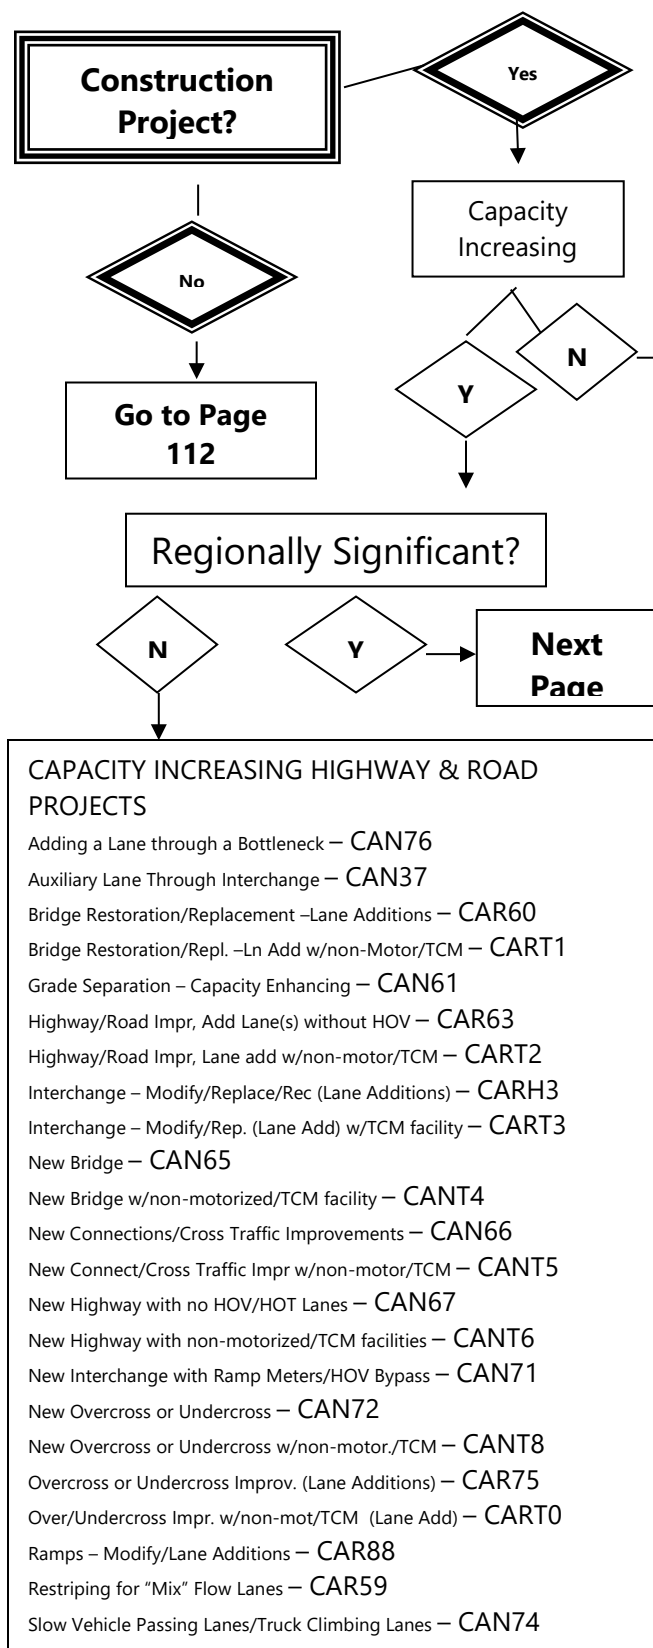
Construction Project?

Yes

Capacity Increasing

No

N

Y

Go to Page 112

Regionally Significant?

N

Y

Next Page

CAPACITY INCREASING HIGHWAY & ROAD PROJECTS

Adding a Lane through a Bottleneck – CAN76
Auxiliary Lane Through Interchange – CAN37
Bridge Restoration/Replacement –Lane Additions – CAR60
Bridge Restoration/Repl. –Ln Add w/non-Motor/TCM – CART1
Grade Separation – Capacity Enhancing – CAN61
Highway/Road Impr, Add Lane(s) without HOV – CAR63
Highway/Road Impr, Lane add w/non-motor/TCM – CART2
Interchange – Modify/Replace/Rec (Lane Additions) – CARH3
Interchange – Modify/Rep. (Lane Add) w/TCM facility – CART3
New Bridge – CAN65
New Bridge w/non-motorized/TCM facility – CANT4
New Connections/Cross Traffic Improvements – CAN66
New Connect/Cross Traffic Impr w/non-motor/TCM – CANT5
New Highway with no HOV/HOT Lanes – CAN67
New Highway with non-motorized/TCM facilities – CANT6
New Interchange with Ramp Meters/HOV Bypass – CAN71
New Overcross or Undercross – CAN72
New Overcross or Undercross w/non-motor./TCM – CANT8
Overcross or Undercross Improv. (Lane Additions) – CAR75
Over/Undercross Impr. w/non-mot/TCM (Lane Add) – CART0
Ramps – Modify/Lane Additions – CAR88
Restriping for "Mix" Flow Lanes – CAR59
Slow Vehicle Passing Lanes/Truck Climbing Lanes – CAN74